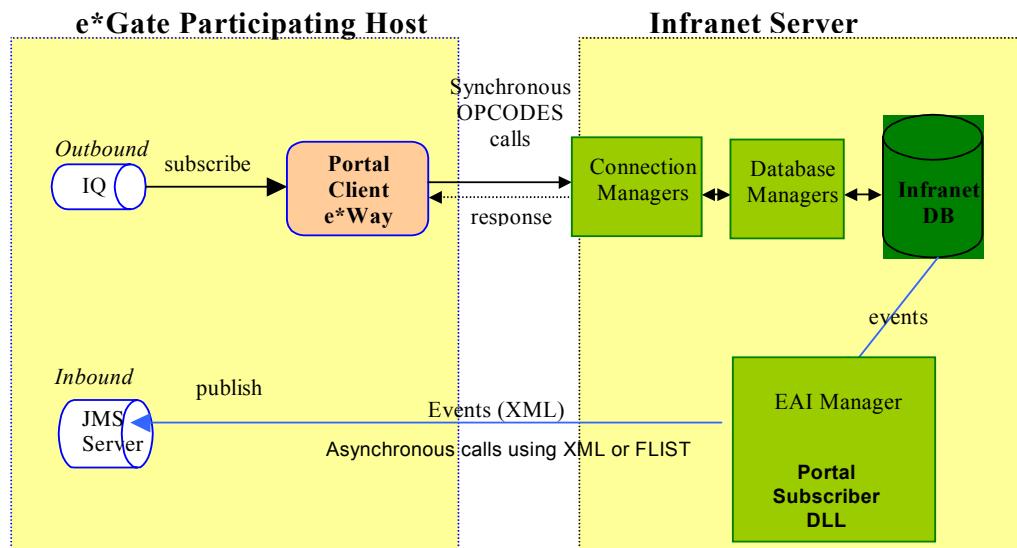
e*Gate Participating Host

Outbound

IQ

subscribe

Portal Client e*Way

Inbound

publish

JMS Server

Synchronous OPCODES calls

response

Events (XML)

Asynchronous calls using XML or FLIST

Infranet Server

Connection Managers

Database Managers

Infranet DB

events

EAI Manager

Portal Subscriber DLL